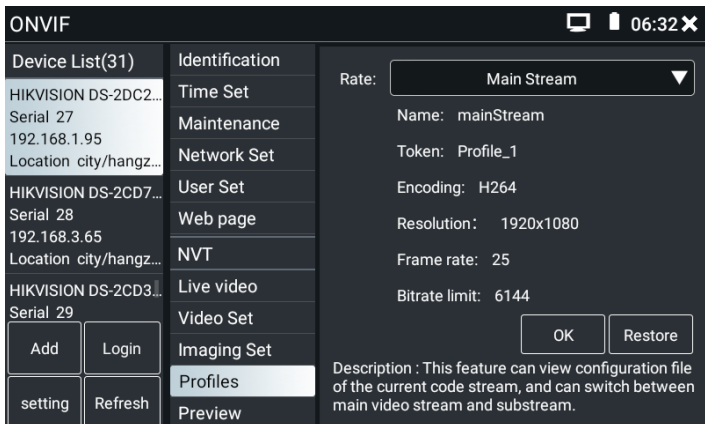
ONVIF

06:32

Device List(31)

HIKVISION DS-2DC2...
Serial 27
192.168.1.95
Location city/hangz...

HIKVISION DS-2CD7...
Serial 28
192.168.3.65
Location city/hangz...

HIKVISION DS-2CD3...
Serial 29

Add
Login
setting
Refresh

Identification
Time Set
Maintenance
Network Set
User Set
Web page
NVT
Live video
Video Set
Imaging Set
Profiles
Preview

Rate: Main Stream

Name: mainStream

Token: Profile_1

Encoding: H264

Resolution: 1920x1080

Frame rate: 25

Bitrate limit: 6144

OK
Restore

Description : This feature can view configuration file of the current code stream, and can switch between main video stream and substream.